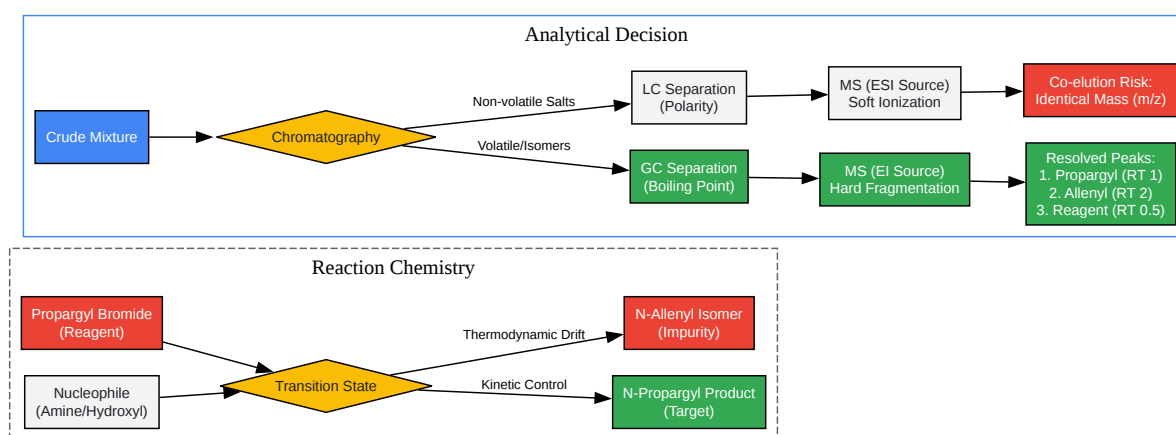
Analytical Decision

Crude Mixture

Chromatography

Non-volatile Salts

Volatile/Isomers

LC Separation (Polarity)

MS (ESI Source) Soft Ionization

Co-elution Risk: Identical Mass (m/z)

GC Separation (Boiling Point)

MS (EI Source) Hard Fragmentation

Resolved Peaks:
1. Propargyl (RT 1)
2. Allenyl (RT 2)
3. Reagent (RT 0.5)

Reaction Chemistry

Propargyl Bromide (Reagent)

Nucleophile (Amine/Hydroxyl)

Transition State

Thermodynamic Drift

Kinetic Control

N-Allenyl Isomer (Impurity)

N-Propargyl Product (Target)